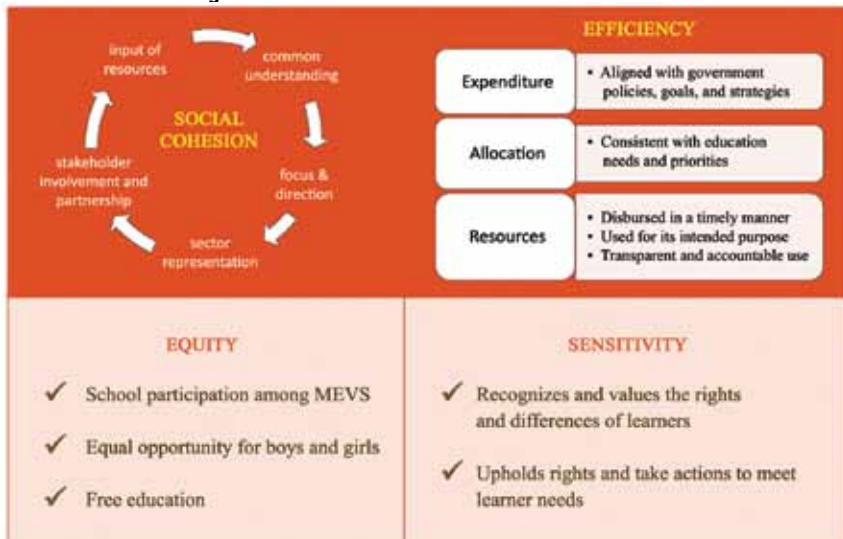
input of resources

common understanding

SOCIAL COHESION

focus & direction

sector representation

stakeholder involvement and partnership

EFFICIENCY

| | |
|---|---|
| Expenditure | • Aligned with government policies, goals, and strategies |
| Allocation | • Consistent with education needs and priorities |
| Resources | • Disbursed in a timely manner<br>• Used for its intended purpose<br>• Transparent and accountable use |

EQUITY

✓ School participation among MEVS

✓ Equal opportunity for boys and girls

✓ Free education

SENSITIVITY

✓ Recognizes and values the rights and differences of learners

✓ Upholds rights and take actions to meet learner needs